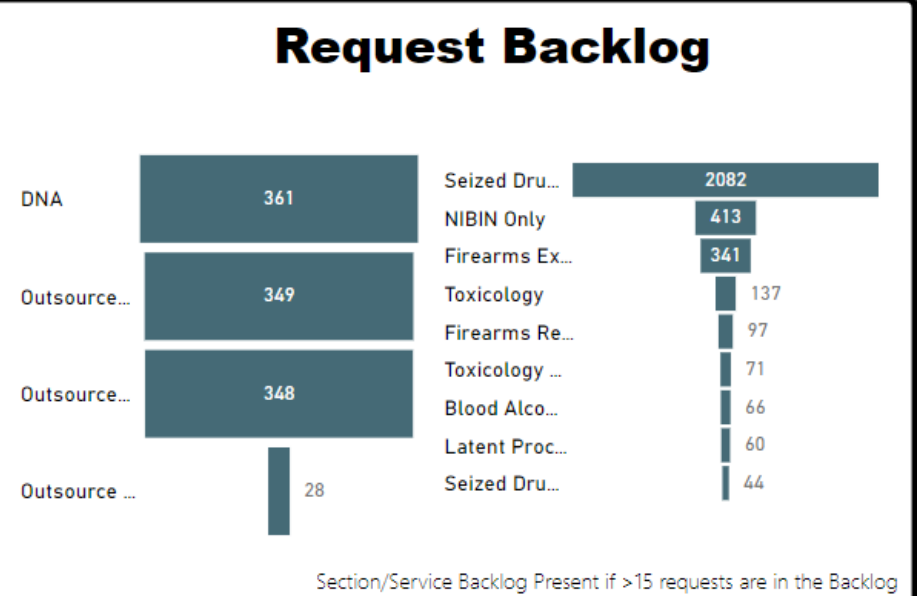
Request Backlog

DNA 361
Outsource... 349
Outsource... 348
Outsource ... 28

Seized Dru... 2082
NIBIN Only 413
Firearms Ex... 341
Toxicology 137
Firearms Re... 97
Toxicology ... 71
Blood Alco... 66
Latent Proc... 60
Seized Dru... 44

Section/Service Backlog Present if >15 requests are in the Backlog